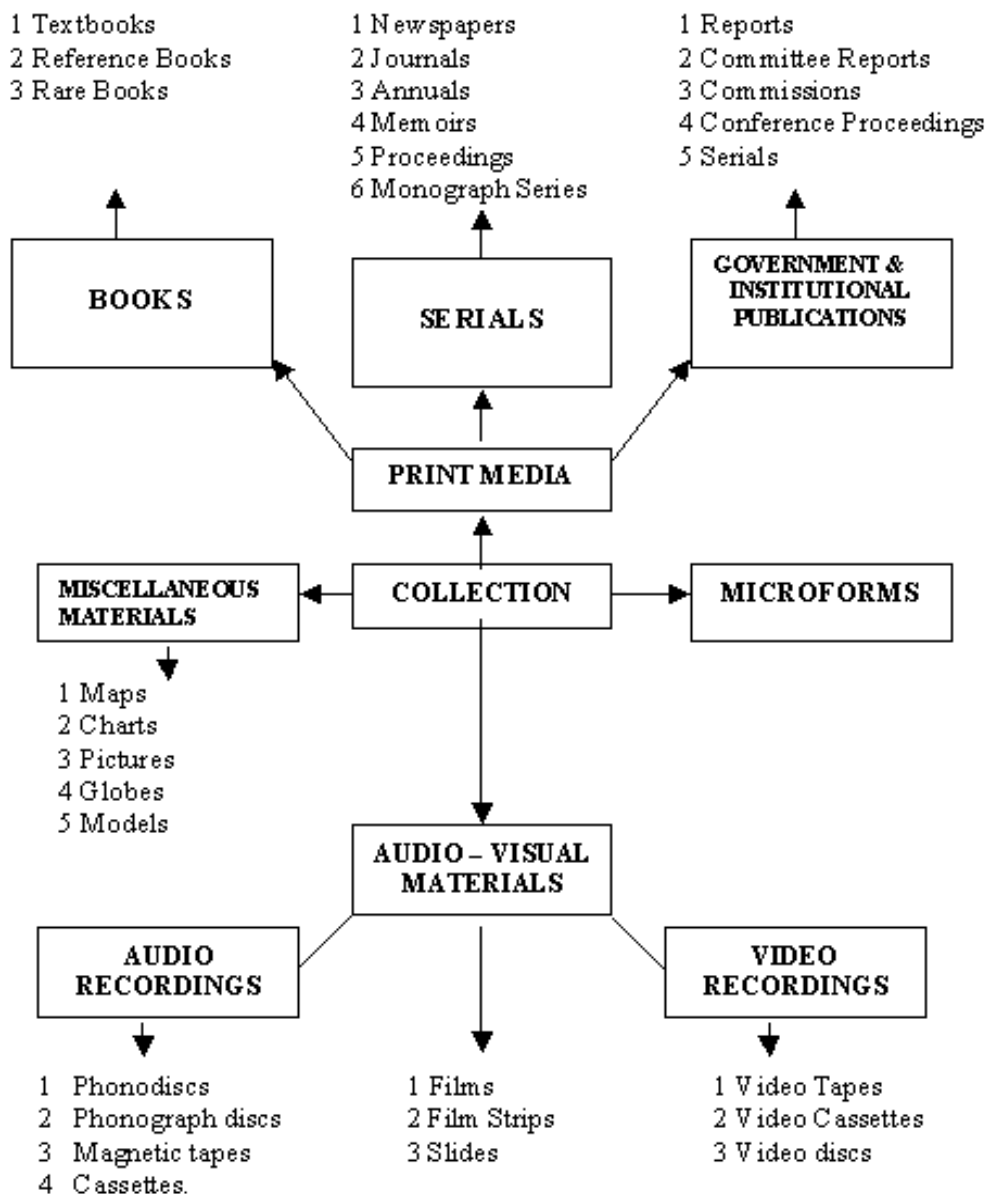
1 Textbooks
2 Reference Books
3 Rare Books

1 Newspapers
2 Journals
3 Annuals
4 Memoirs
5 Proceedings
6 Monograph Series

1 Reports
2 Committee Reports
3 Commissions
4 Conference Proceedings
5 Serials

BOOKS

SERIALS

GOVERNMENT & INSTITUTIONAL PUBLICATIONS

PRINT MEDIA

MISCELLANEOUS MATERIALS

COLLECTION

MICROFORMS

1 Maps
2 Charts
3 Pictures
4 Globes
5 Models

AUDIO – VISUAL MATERIALS

AUDIO RECORDINGS

VIDEO RECORDINGS

1 Phonodiscs
2 Phonograph discs
3 Magnetic tapes
4 Cassettes.

1 Films
2 Film Strips
3 Slides

1 Video Tapes
2 Video Cassettes
3 Video discs